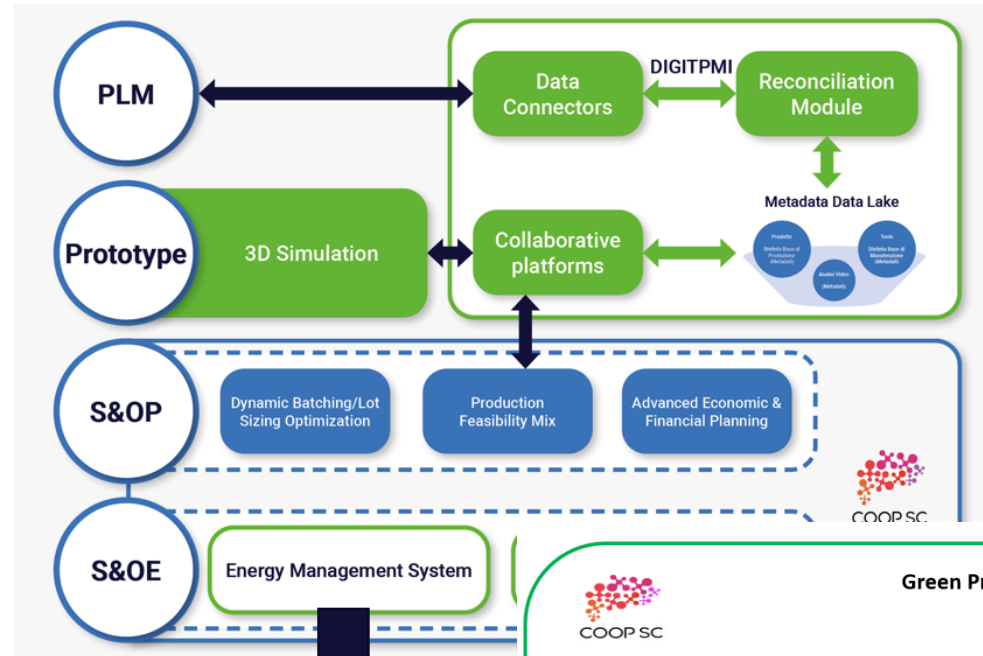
PLM

Data Connectors

DIGITPMI

Reconciliation Module

Metadata Data Lake

Prototype

3D Simulation

Collaborative platforms

Prodotto

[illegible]

Analisi Video

(Metadati)

Tools

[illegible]

S&OP

Dynamic Batching/Lot Sizing Optimization

Production Feasibility Mix

Advanced Economic & Financial Planning

COOP SC

S&OE

Energy Management System

COOP SC

Green Pr